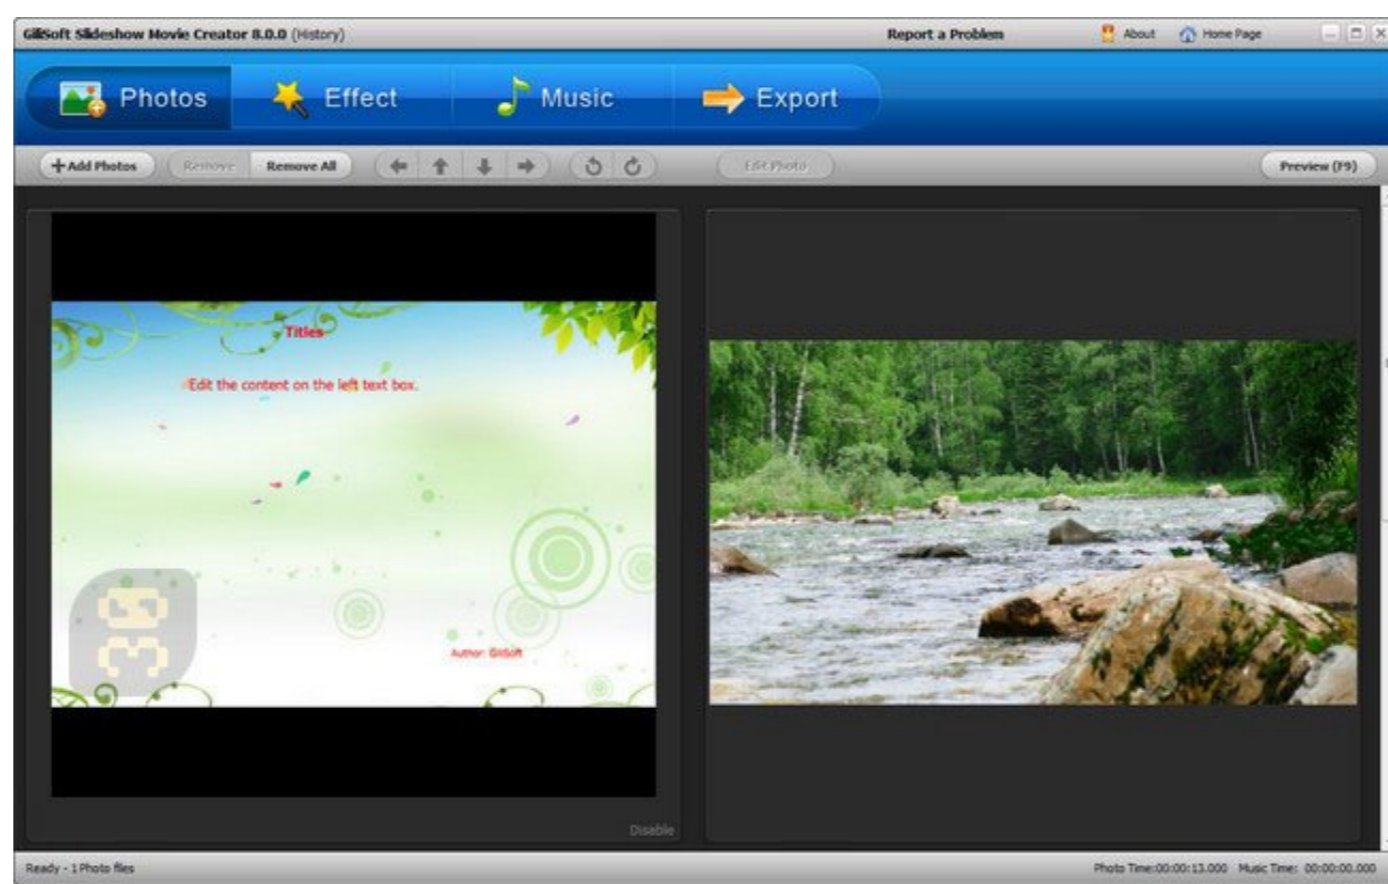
GiliSoft Slideshow Movie Creator 8.0.0 (History)

Report a Problem

About

Home Page

Photos

Effect

Music

Export

+Add Photos

Remove

Remove All

Edit Photo

Preview (F9)

Titles

Edit the content on the left text box.

Author: Gilisoft

Disable

Ready - 1 Photo files

Photo Time:00:00:13.000 Music Time: 00:00:00.000